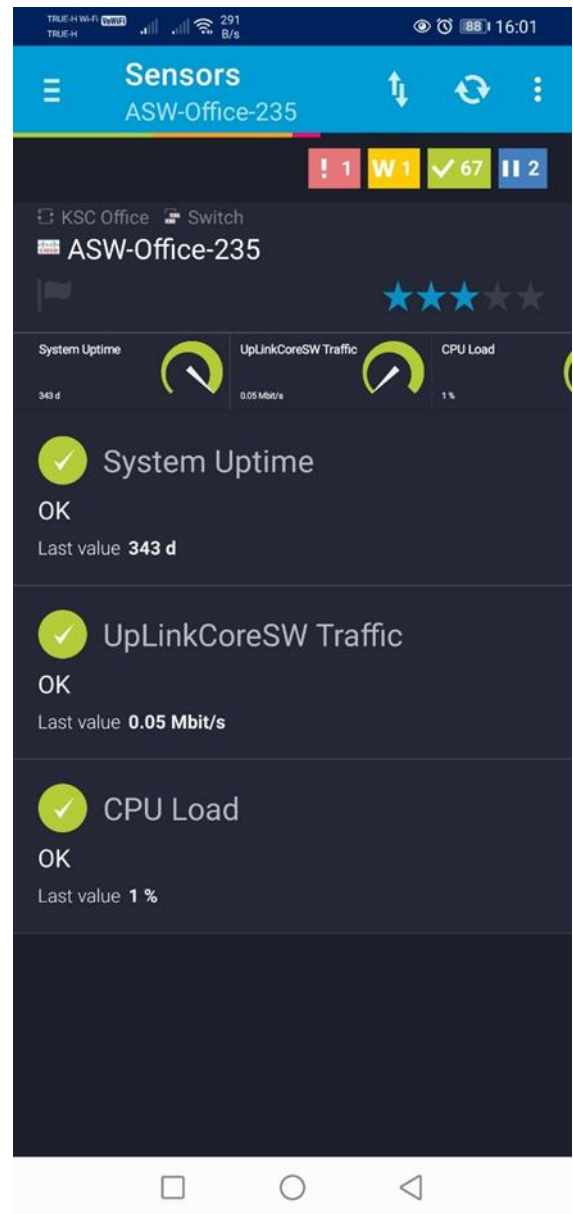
TRUE-H Wi-Fi VoWiFi
TRUE-H
291 B/s
88 16:01

Sensors
ASW-Office-235

! 1 W 1 ✓ 67 II 2

KSC Office Switch
ASW-Office-235

System Uptime
343 d

UpLinkCoreSW Traffic
0.05 Mbit/s

CPU Load
1 %

System Uptime
OK
Last value 343 d

UpLinkCoreSW Traffic
OK
Last value 0.05 Mbit/s

CPU Load
OK
Last value 1 %